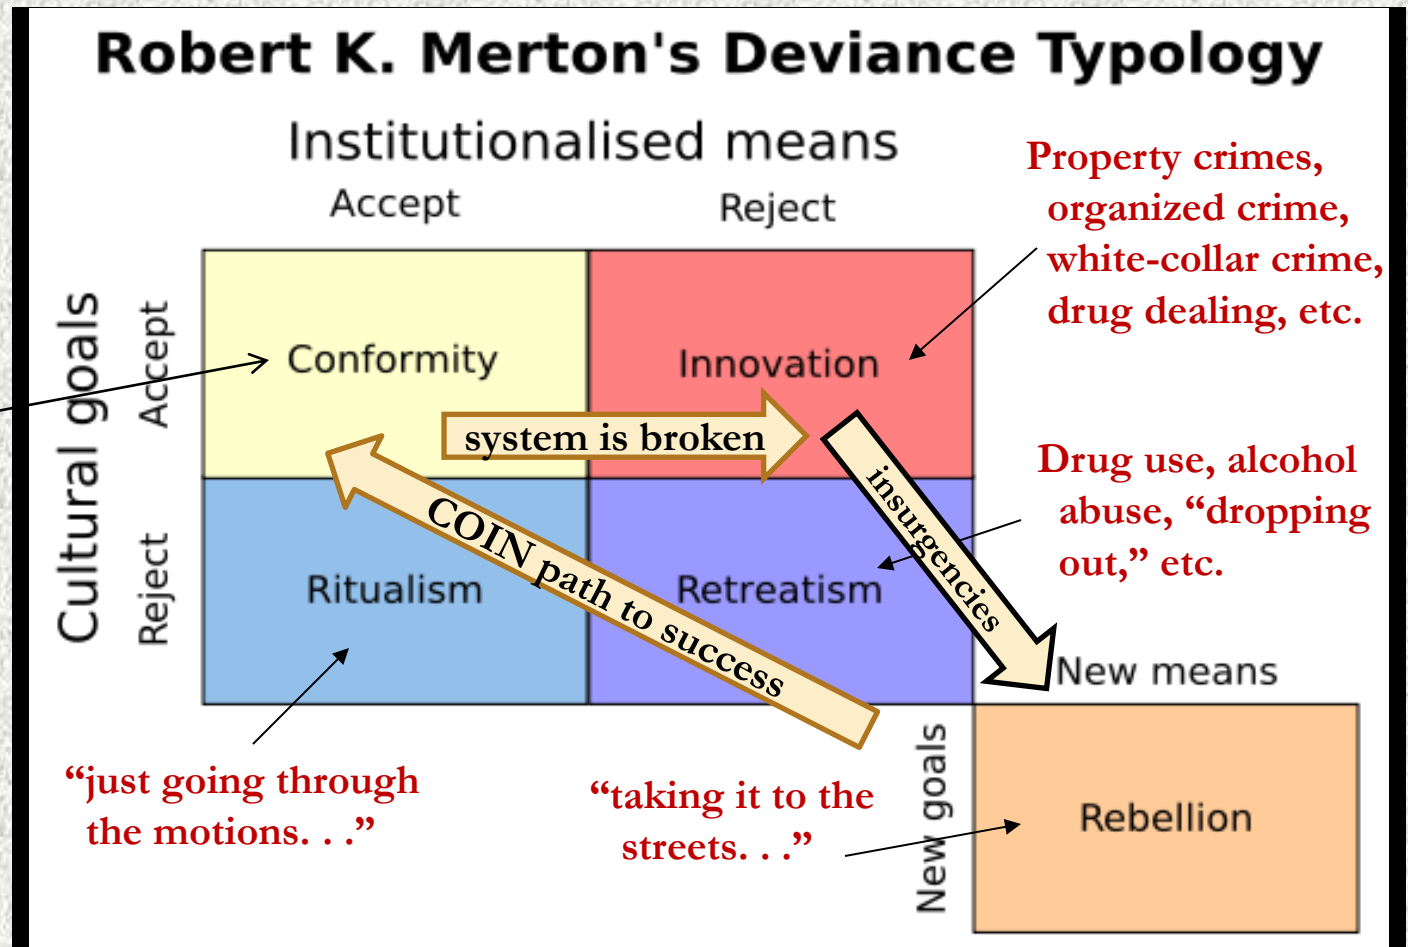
Robert K. Merton's Deviance Typology

Institutionalised means

Accept

Reject

Cultural goals

Accept

Reject

Conformity

Innovation

Ritualism

Retreatism

system is broken

COIN path to success

insurgencies

New means

New goals

Rebellion

Property crimes, organized crime, white-collar crime, drug dealing, etc.

Drug use, alcohol abuse, "dropping out," etc.

"just going through the motions. . ."

"taking it to the streets. . ."